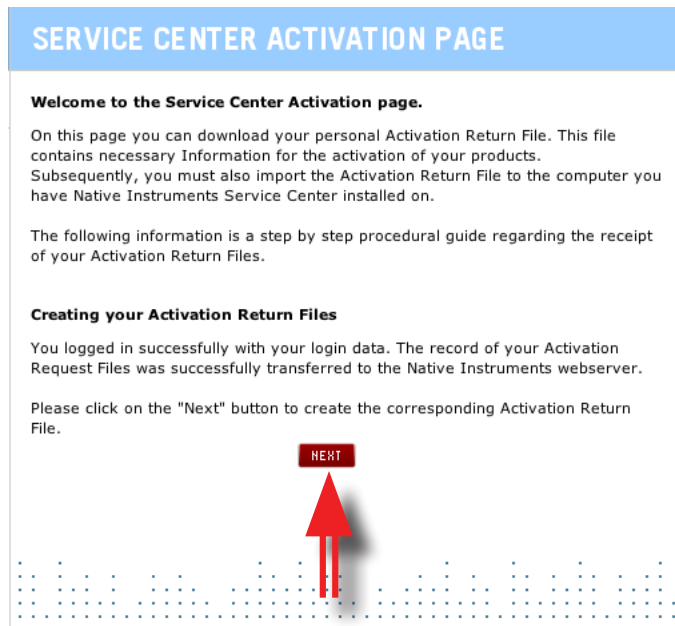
SERVICE CENTER ACTIVATION PAGE

Welcome to the Service Center Activation page.

On this page you can download your personal Activation Return File. This file contains necessary Information for the activation of your products. Subsequently, you must also import the Activation Return File to the computer you have Native Instruments Service Center installed on.

The following information is a step by step procedural guide regarding the receipt of your Activation Return Files.

Creating your Activation Return Files

You logged in successfully with your login data. The record of your Activation Request Files was successfully transferred to the Native Instruments webserver.

Please click on the "Next" button to create the corresponding Activation Return File.

NEXT